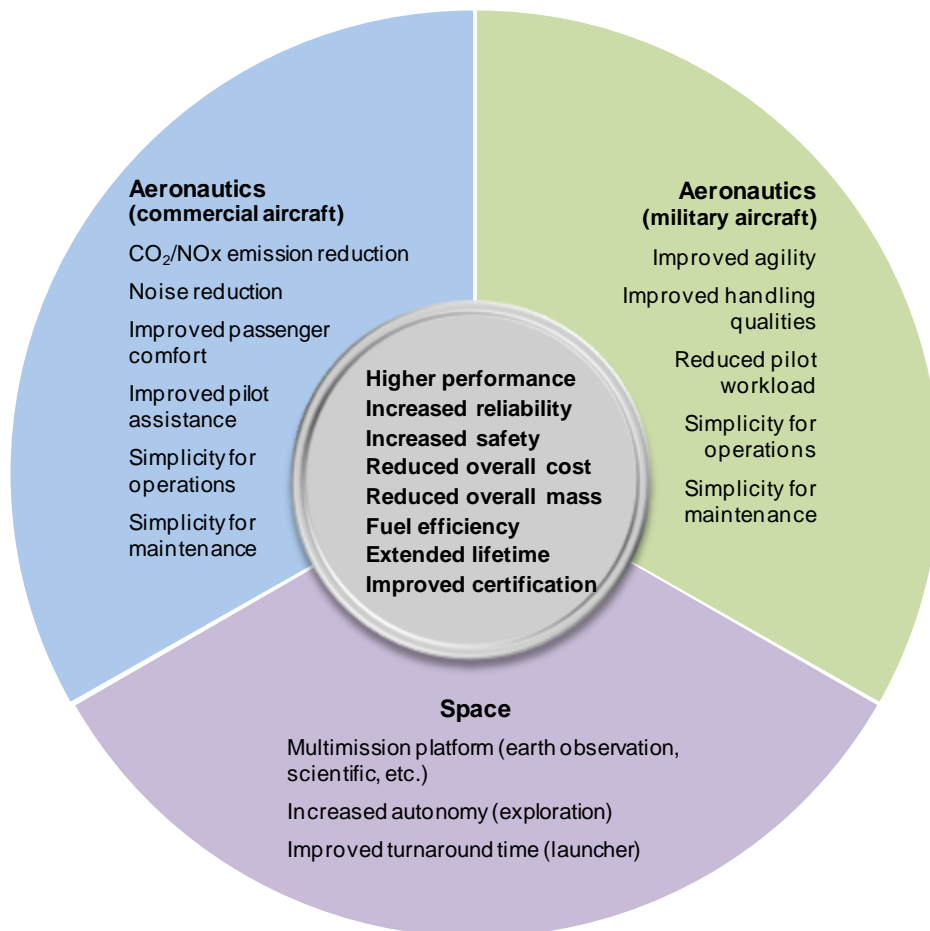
Aeronautics
(commercial aircraft)

$CO_2$/NOx emission reduction

Noise reduction

Improved passenger comfort

Improved pilot assistance

Simplicity for operations

Simplicity for maintenance

Aeronautics
(military aircraft)

Improved agility

Improved handling qualities

Reduced pilot workload

Simplicity for operations

Simplicity for maintenance

Higher performance
Increased reliability
Increased safety
Reduced overall cost
Reduced overall mass
Fuel efficiency
Extended lifetime
Improved certification

Space

Multimission platform (earth observation, scientific, etc.)

Increased autonomy (exploration)

Improved turnaround time (launcher)